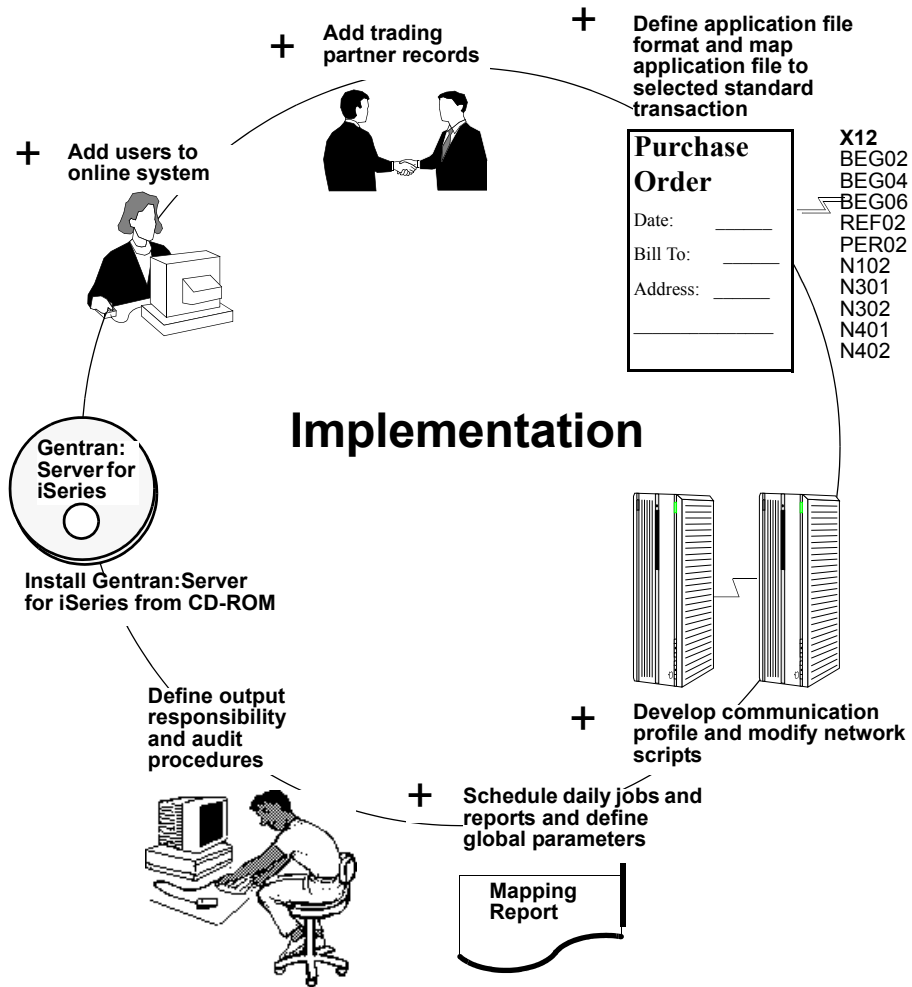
+ Add trading partner records

+ Define application file format and map application file to selected standard transaction

+ Add users to online system

Purchase Order

Date: ______

Bill To: ______

Address: ______

______________

X12
BEG02
BEG04
BEG06
REF02
PER02
N102
N301
N302
N401
N402

Implementation

Gentran: Server for iSeries

Install Gentran:Server for iSeries from CD-ROM

Define output responsibility and audit procedures

+ Develop communication profile and modify network scripts

+ Schedule daily jobs and reports and define global parameters

Mapping Report